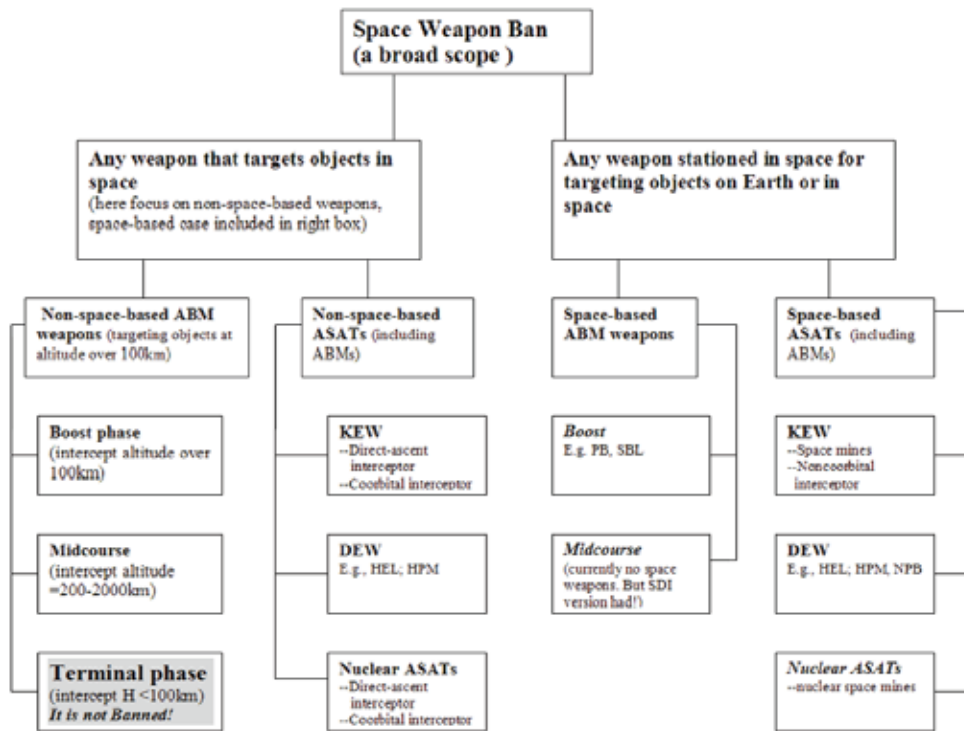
Space Weapon Ban
(a broad scope )

Any weapon that targets objects in space
(here focus on non-space-based weapons, space-based case included in right box)

Any weapon stationed in space for targeting objects on Earth or in space

Non-space-based ABM weapons (targeting objects at altitude over 100km)

Non-space-based ASATs (including ABMs)

Space-based ABM weapons

Space-based ASATs (including ABMs)

Boost phase
(intercept altitude over 100km)

Midcourse
(intercept altitude =200-2000km)

Terminal phase
(intercept H <100km)
It is not Banned!

KEW
--Direct-ascent interceptor
--Coorbital interceptor

DEW
E.g., HEL; HPM

Nuclear ASATs
--Direct-ascent interceptor
--Coorbital interceptor

Boost
E.g. PB, SBL

Midcourse
(currently no space weapons. But SDI version had!)

KEW
--Space mines
--Noncoorbital interceptor

DEW
E.g., HEL; HPM, NPB

Nuclear ASATs
--nuclear space mines